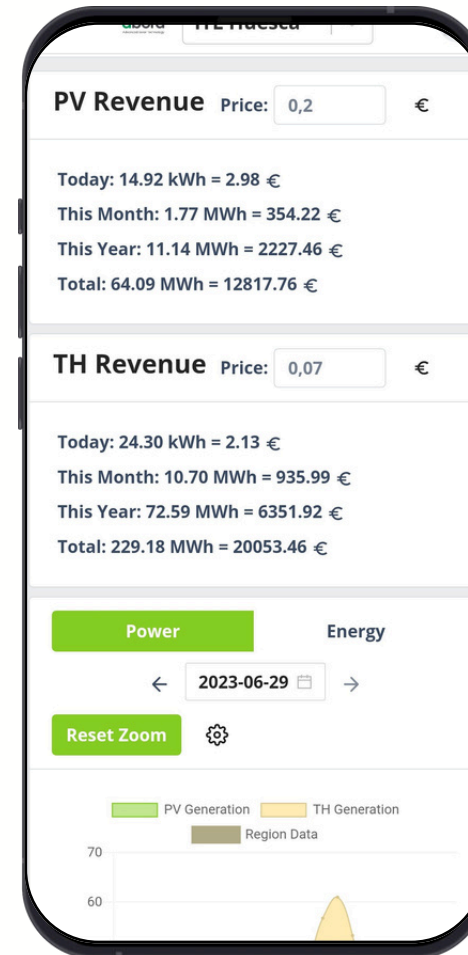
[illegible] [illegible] Huesca

PV Revenue Price: 0,2 €

Today: 14.92 kWh = 2.98 €
This Month: 1.77 MWh = 354.22 €
This Year: 11.14 MWh = 2227.46 €
Total: 64.09 MWh = 12817.76 €

TH Revenue Price: 0,07 €

Today: 24.30 kWh = 2.13 €
This Month: 10.70 MWh = 935.99 €
This Year: 72.59 MWh = 6351.92 €
Total: 229.18 MWh = 20053.46 €

Power Energy

← 2023-06-29 →

Reset Zoom

PV Generation TH Generation
Region Data

70
60